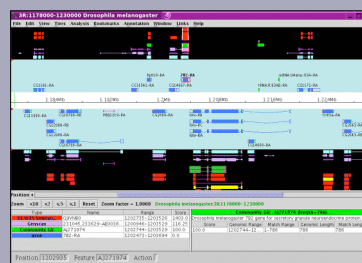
3R:1178000-1230000 Drosophila melanogaster

File Edit View Tiers Analysis Bookmarks Annotation Window Links Help

fgf10-RA

787-RA

mRNA:Kra-13A-RA

CG11S42-RA

CG11862-RA

CG14962-RA

HNRLE11-RA

CG11S2-RA

1.1961 Mb

1.2961 Mb

1.2131 Mb

1.2111 Mb

1.2202 Mb

1.2251 Mb

Zoom x10 x2 x.5 x.1 Reset Zoom factor = 1.0000 Drosophila melanogaster 3R:1178000-1230000

| Type | Name | Range | Score |
|---|---|---|---|
| | CPH9A0 | 1200735-1200926 | 1460.0 |
| Genscan | 17165_233629-AE0036 | 1200946-1200929 | 0.0 |
| | AI271974 | 1200744-1200929 | 786.0 |
| | 782-RA | 1200473-1200954 | 0.0 |

Community GE: AI271974 Dmelb - PNA

| Score | Genomic Range | Match Range | Genomic Length | Match Length |
|---|---|---|---|---|
| 0.0 | 1200744-12... | 1-786 | 786 | 786 |

Position 1202935 Feature AI271974 Action